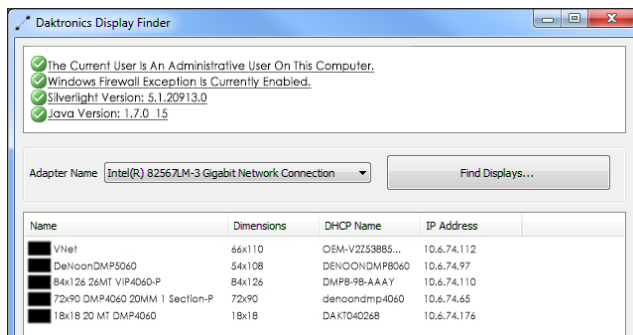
Daktronics Display Finder

The Current User Is An Administrative User On This Computer.
Windows Firewall Exception Is Currently Enabled.
Silverlight Version: 5.1.20913.0
Java Version: 1.7.0_15

Adapter Name Intel(R) 82567LM-3 Gigabit Network Connection

Find Displays...

| Name | Dimensions | DHCP Name | IP Address |
|---|---|---|---|
| VNet | 66x110 | OEM-V2Z53885... | 10.6.74.112 |
| DeNoonDMP5060 | 54x108 | DENOONDMP8060 | 10.6.74.97 |
| 84x126 26MT VIP4060-P | 84x126 | DMPB-9B-AAAY | 10.6.74.110 |
| 72x90 DMP4060 20MM 1 Section-P | 72x90 | denoondmp4060 | 10.6.74.65 |
| 18x18 20 MT DMP4060 | 18x18 | DAKT040268 | 10.6.74.176 |